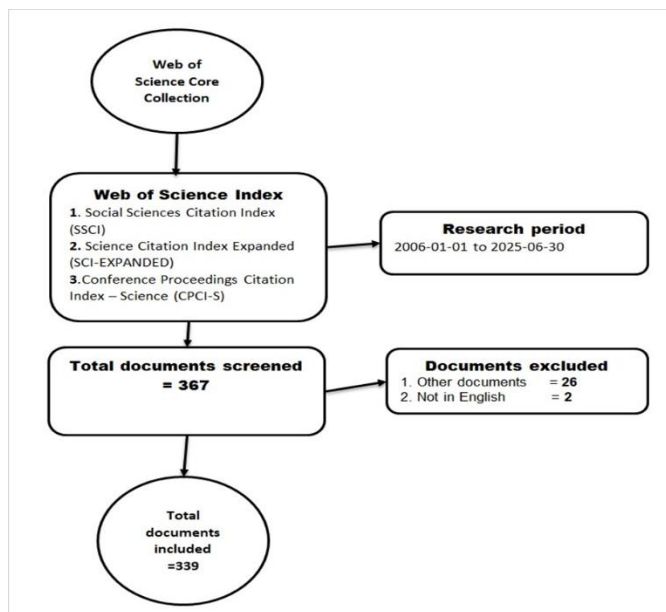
Web of Science Core Collection

Web of Science Index
1. Social Sciences Citation Index (SSCI)
2. Science Citation Index Expanded (SCI-EXPANDED)
3.Conference Proceedings Citation Index – Science (CPCI-S)

Research period
2006-01-01 to 2025-06-30

Total documents screened = 367

Documents excluded
1. Other documents = 26
2. Not in English = 2

Total documents included =339